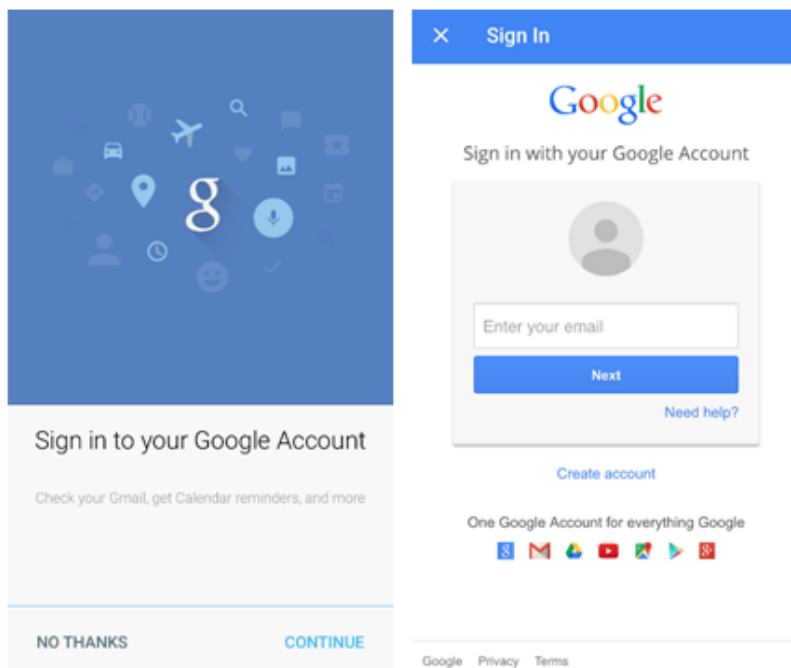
g

Sign in to your Google Account

Check your Gmail, get Calendar reminders, and more

NO THANKS CONTINUE

× Sign In

Google

Sign in with your Google Account

Enter your email

Next

Need help?

Create account

One Google Account for everything Google

Google Privacy Terms